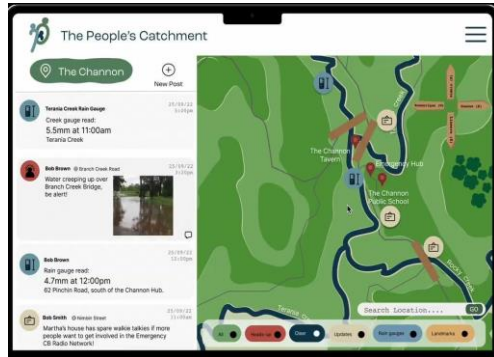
The People's Catchment

The Channon

New Post

Terania Creek Rain Gauge
25/09/22
12:05pm
Creek gauge read:
5.5mm at 11:00am
Terania Creek

Bob Brown @ Branch Creek Road
25/09/22
12:05pm
Water creeping up over Branch Creek Bridge, be alert!

Bob Brown
25/09/22
12:05pm
Rain gauge read:
4.7mm at 12:00pm
62 Pinchin Road, south of the Channon Hub.

Bob Smith @ Nimbin Street
25/09/22
12:05pm
Martha's house has spare walkie talkies if more people want to get involved in the Emergency CB Radio Network!

The Channon Tavern
Emergency Hub
The Channon Public School
Terania Creek
Rocky Creek

Search Location...
GO

All
Needs
Open
Updates
Rain gauges
Landmarks